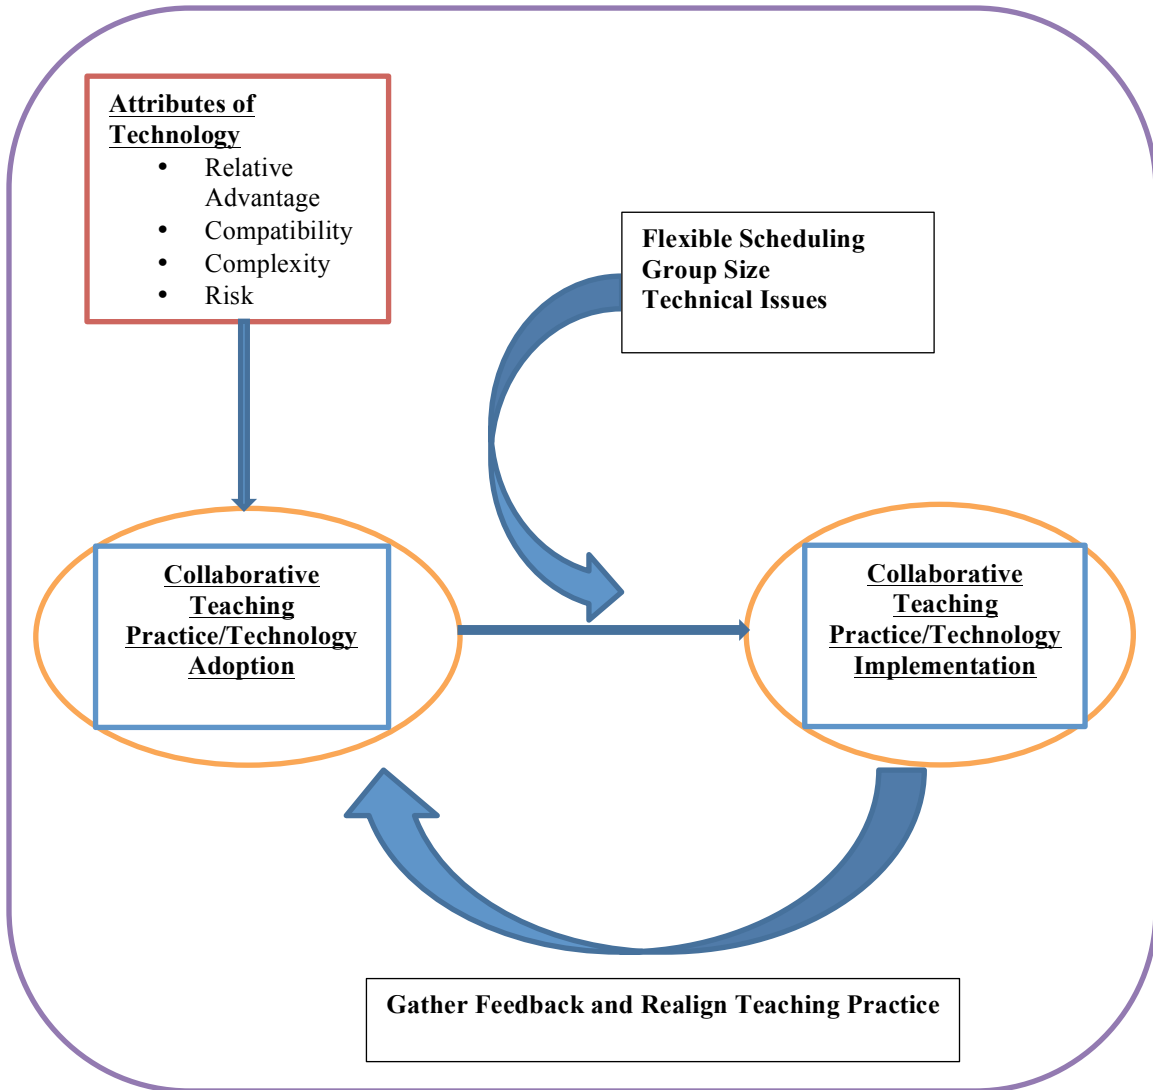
Attributes of Technology
- Relative Advantage
- Compatibility
- Complexity
- Risk

Flexible Scheduling
Group Size
Technical Issues

Collaborative Teaching Practice/Technology Adoption

Collaborative Teaching Practice/Technology Implementation

Gather Feedback and Realign Teaching Practice